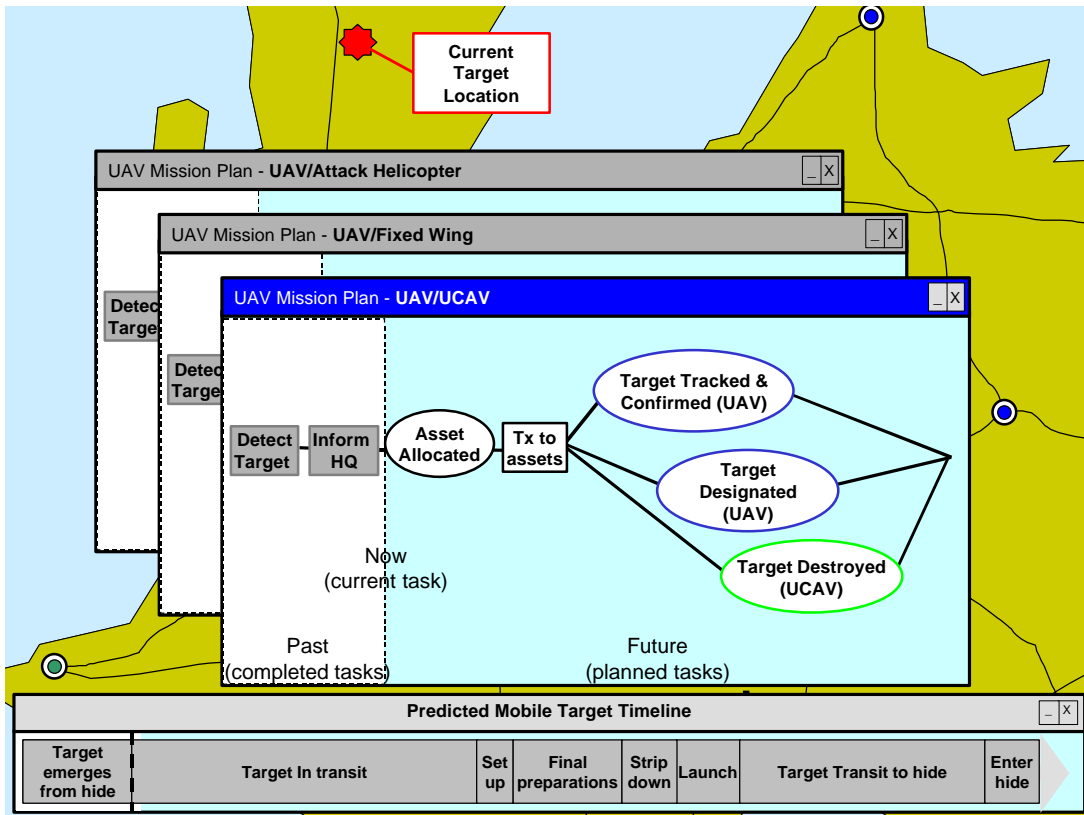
Current Target Location

UAV Mission Plan - UAV/Attack Helicopter _ X

Detec Targe

UAV Mission Plan - UAV/Fixed Wing _ X

Detec Targe

UAV Mission Plan - UAV/UCAV _ X

Detect Target

Inform HQ

Asset Allocated

Tx to assets

Target Tracked & Confirmed (UAV)

Target Designated (UAV)

Target Destroyed (UCAV)

Now (current task)

Past (completed tasks)

Future (planned tasks)

Predicted Mobile Target Timeline _ X

| Target emerges from hide | Target In transit | Set up | Final preparations | Strip down | Launch | Target Transit to hide | Enter hide |
|---|---|---|---|---|---|---|---|